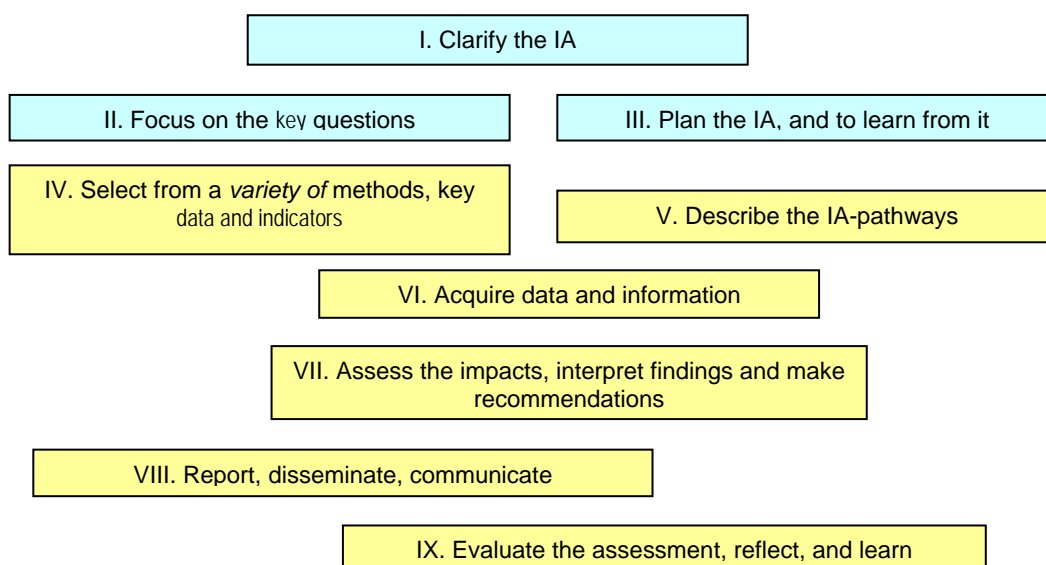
I. Clarify the IA

II. Focus on the key questions

III. Plan the IA, and to learn from it

IV. Select from a *variety of* methods, key data and indicators

V. Describe the IA-pathways

VI. Acquire data and information

VII. Assess the impacts, interpret findings and make recommendations

VIII. Report, disseminate, communicate

IX. Evaluate the assessment, reflect, and learn